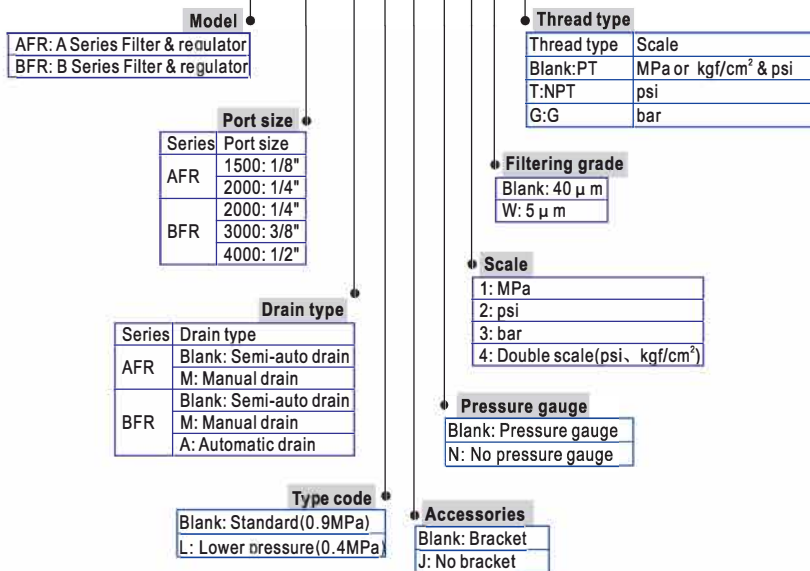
Model

AFR: A Series Filter & regulator
BFR: B Series Filter & regulator

Port size

| Series | Port size |
|---|---|
| AFR | 1500: 1/8" |
| | 2000: 1/4" |
| BFR | 2000: 1/4" |
| | 3000: 3/8" |
| | 4000: 1/2" |

Drain type

| Series | Drain type |
|---|---|
| AFR | Blank: Semi-auto drain |
| | M: Manual drain |
| BFR | Blank: Semi-auto drain |
| | M: Manual drain |
| | A: Automatic drain |

Type code

Blank: Standard(0.9MPa)
L: Lower pressure(0.4MPa)

Thread type

| Thread type | Scale |
|---|---|
| Blank:PT | MPa or kgf/cm$^2$ & psi |
| T:NPT | psi |
| G:G | bar |

Filtering grade

Blank: 40 μ m
W: 5 μ m

Scale

1: MPa
2: psi
3: bar
4: Double scale(psi、kgf/cm$^2$)

Pressure gauge

Blank: Pressure gauge
N: No pressure gauge

Accessories

Blank: Bracket
J: No bracket